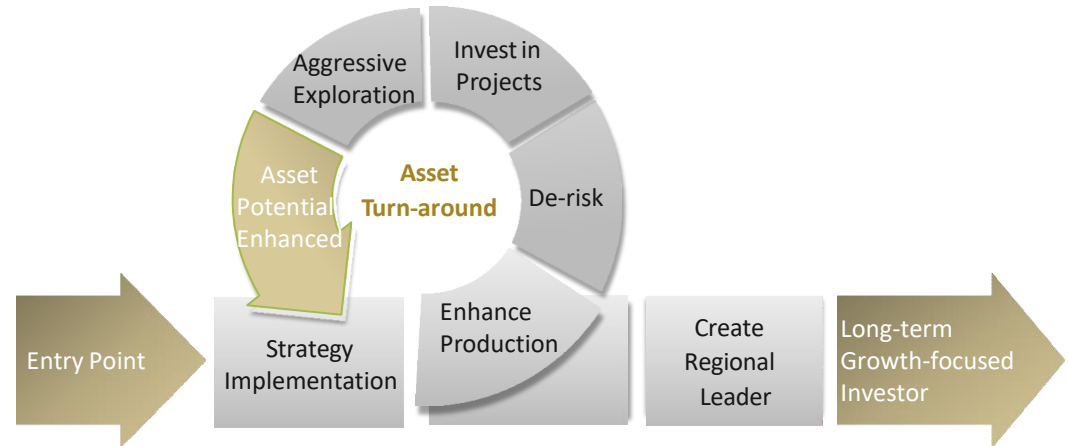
Aggressive Exploration

Invest in Projects

Asset Potential Enhanced

Asset Turn-around

De-risk

Enhance Production

Entry Point

Strategy Implementation

Create Regional Leader

Long-term Growth-focused Investor